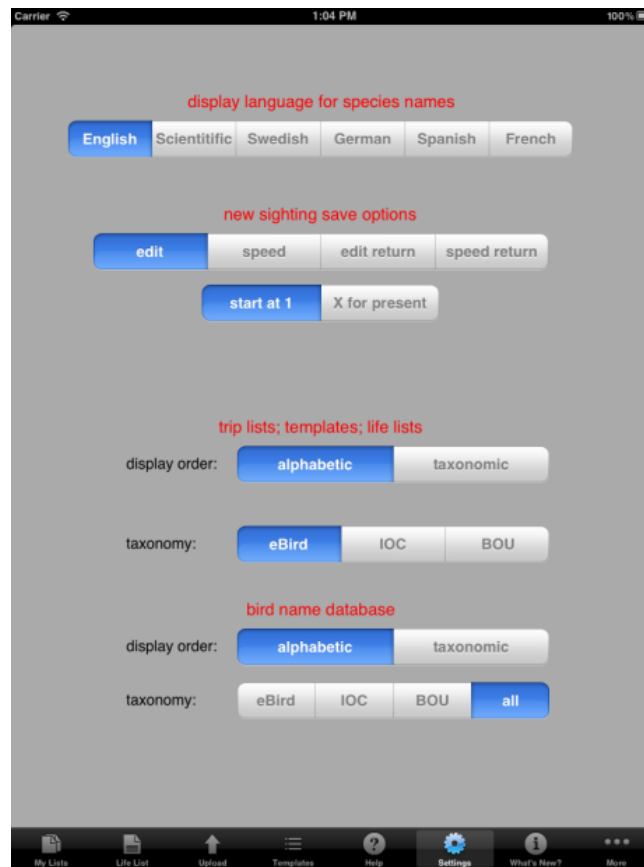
Carrier 1:04 PM 100%

display language for species names

English | Scientitific | Swedish | German | Spanish | French

new sighting save options

edit | speed | edit return | speed return

start at 1 | X for present

trip lists; templates; life lists

display order: alphabetic | taxonomic

taxonomy: eBird | IOC | BOU

bird name database

display order: alphabetic | taxonomic

taxonomy: eBird | IOC | BOU | all

My Lists | Life List | Upload | Templates | Help | Settings | What's New? | More